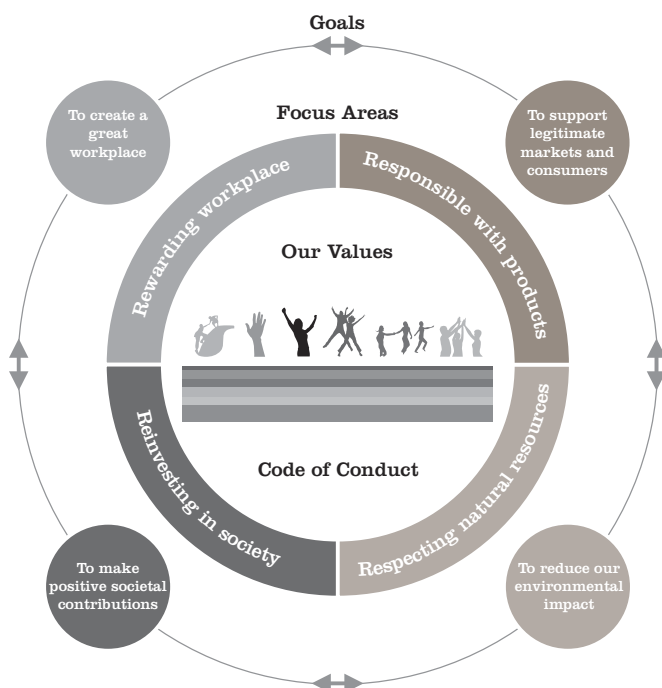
Goals

To create a great workplace

Focus Areas

To support legitimate markets and consumers

Rewarding workplace

Responsible with products

Our Values

Reinvesting in society

Respecting natural resources

Code of Conduct

To make positive societal contributions

To reduce our environmental impact